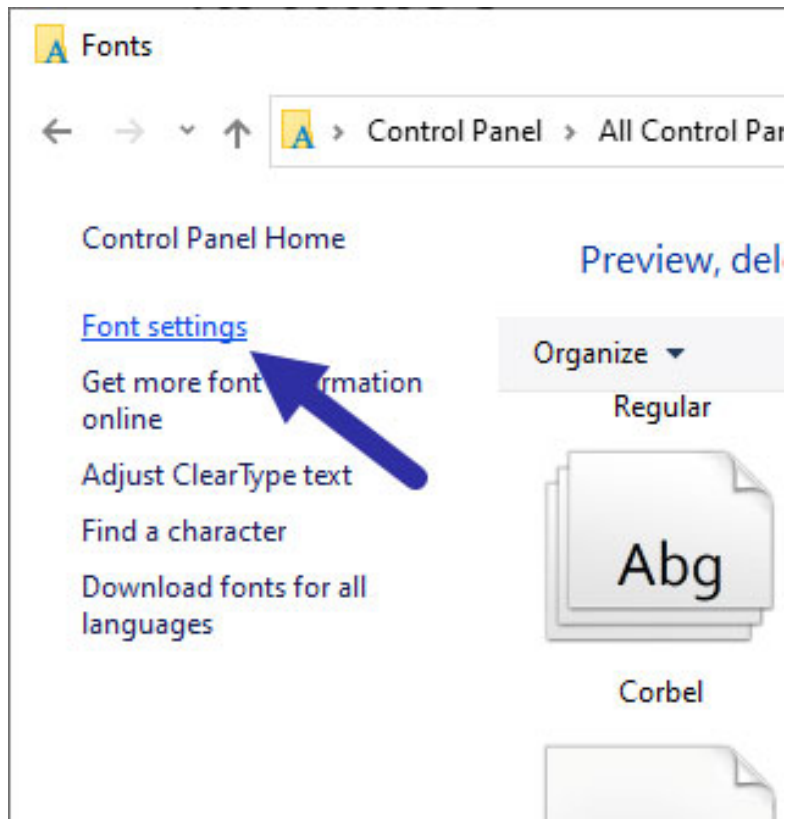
Fonts

Control Panel › All Control Par

Control Panel Home

Font settings

Get more font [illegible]rmation online

Adjust ClearType text

Find a character

Download fonts for all languages

Preview, dele

Organize ▾

Regular

Abg

Corbel